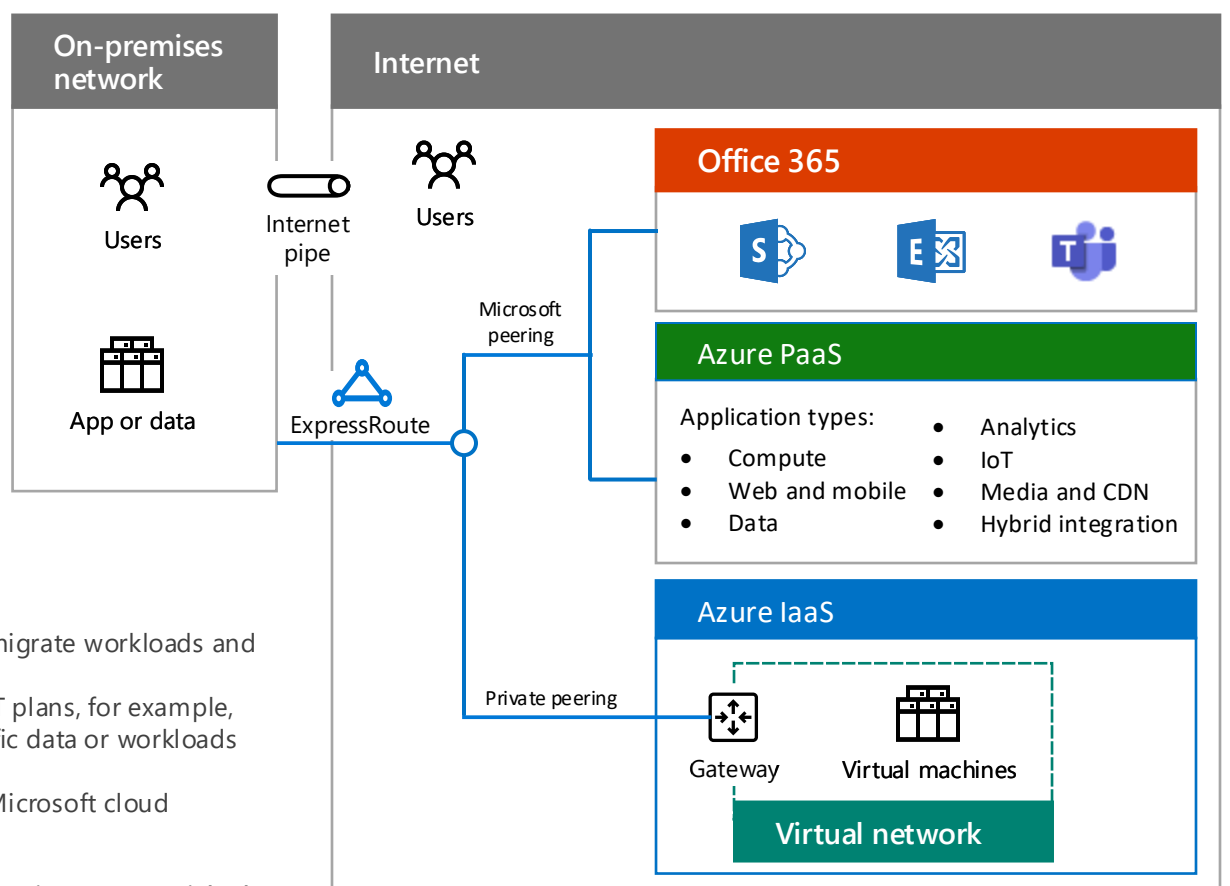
On-premises network

Users

App or data

Internet pipe

ExpressRoute

Internet

Users

Microsoft peering

Private peering

Office 365

Azure PaaS

Application types:
- Compute
- Web and mobile
- Data

- Analytics
- IoT
- Media and CDN
- Hybrid integration

Azure IaaS

Gateway

Virtual machines

Virtual network

nigrate workloads and

plans, for example, ic data or workloads

icrosoft cloud